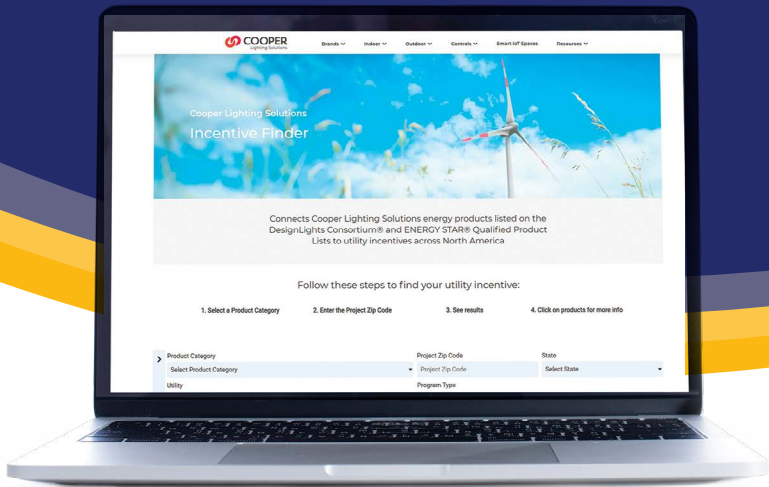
COOPER
Lighting Solutions

Brands ⌄ Indoor ⌄ Outdoor ⌄ Controls ⌄ Smart IoT Spaces Resources ⌄

Cooper Lighting Solutions
Incentive Finder

Connects Cooper Lighting Solutions energy products listed on the DesignLights Consortium® and ENERGY STAR® Qualified Product Lists to utility incentives across North America

Follow these steps to find your utility incentive:

1. Select a Product Category
2. Enter the Project Zip Code
3. See results
4. Click on products for more info

Product Category
Select Product Category
Project Zip Code
Project Zip Code
State
Select State
Utility
Program Type